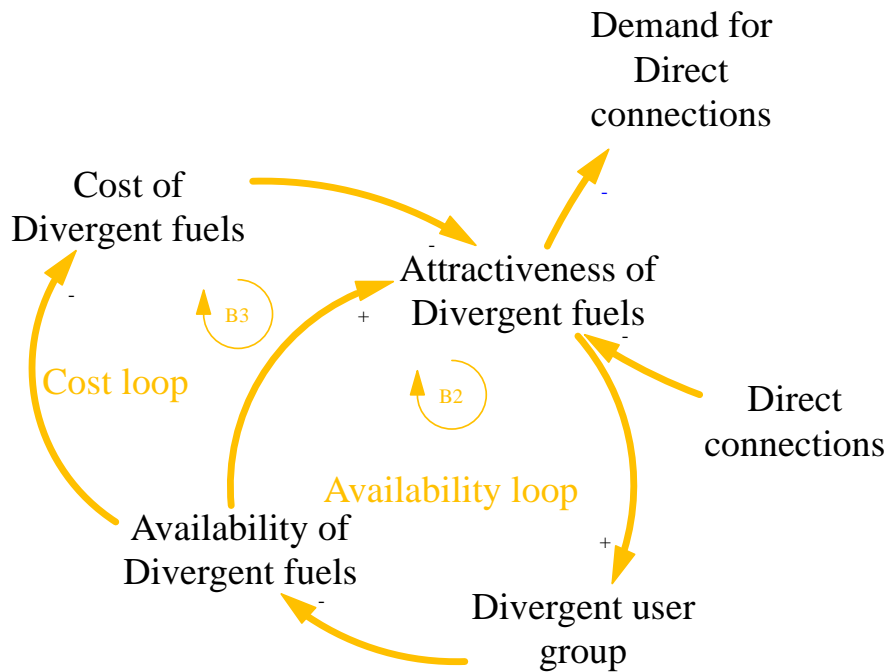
Demand for Direct connections

Cost of Divergent fuels

-

-

B3

+

Attractiveness of Divergent fuels

-

-

Cost loop

B2

Direct connections

Availability loop

Availability of Divergent fuels

+

-

Divergent user group